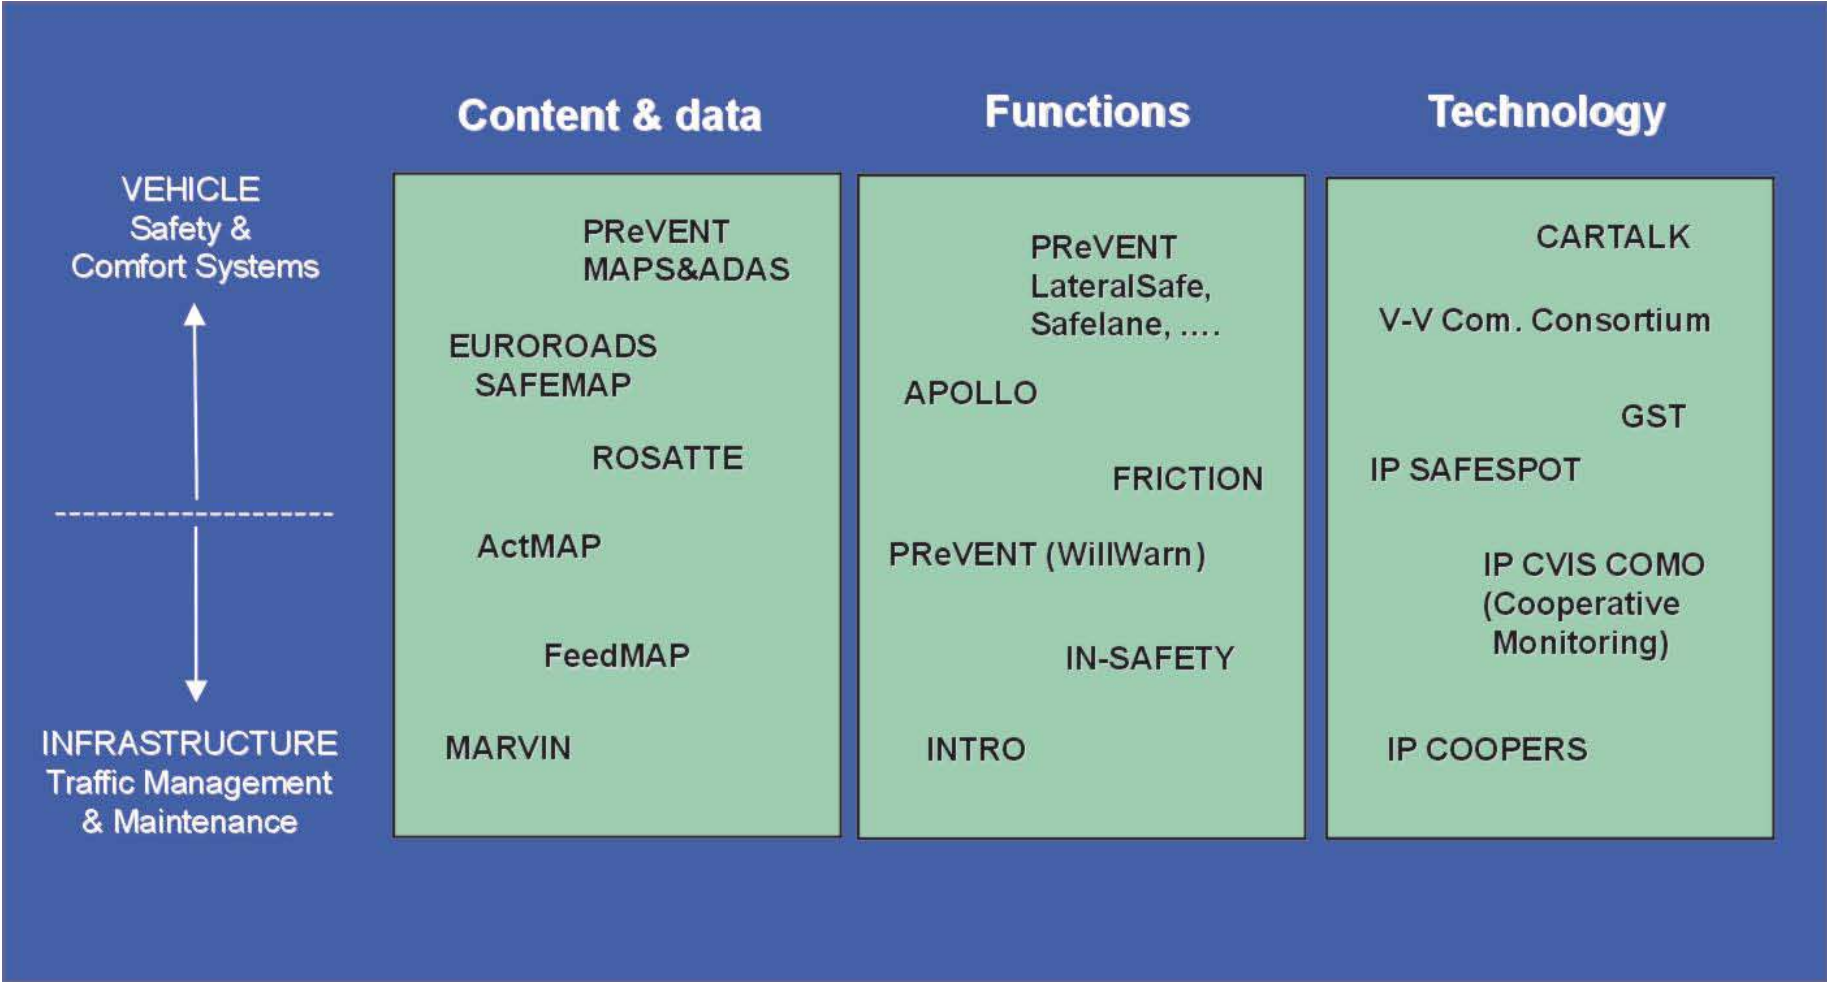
Content & data

Functions

Technology

VEHICLE
Safety &
Comfort Systems

INFRASTRUCTURE
Traffic Management
& Maintenance

PReVENT
MAPS&ADAS

EUROROADS
SAFEMAP

ROSATTE

ActMAP

FeedMAP

MARVIN

PReVENT
LateralSafe,
Safelane, ....

APOLLO

FRICTION

PReVENT (WillWarn)

IN-SAFETY

INTRO

CARTALK

V-V Com. Consortium

GST

IP SAFESPOT

IP CVIS COMO
(Cooperative
Monitoring)

IP COOPERS